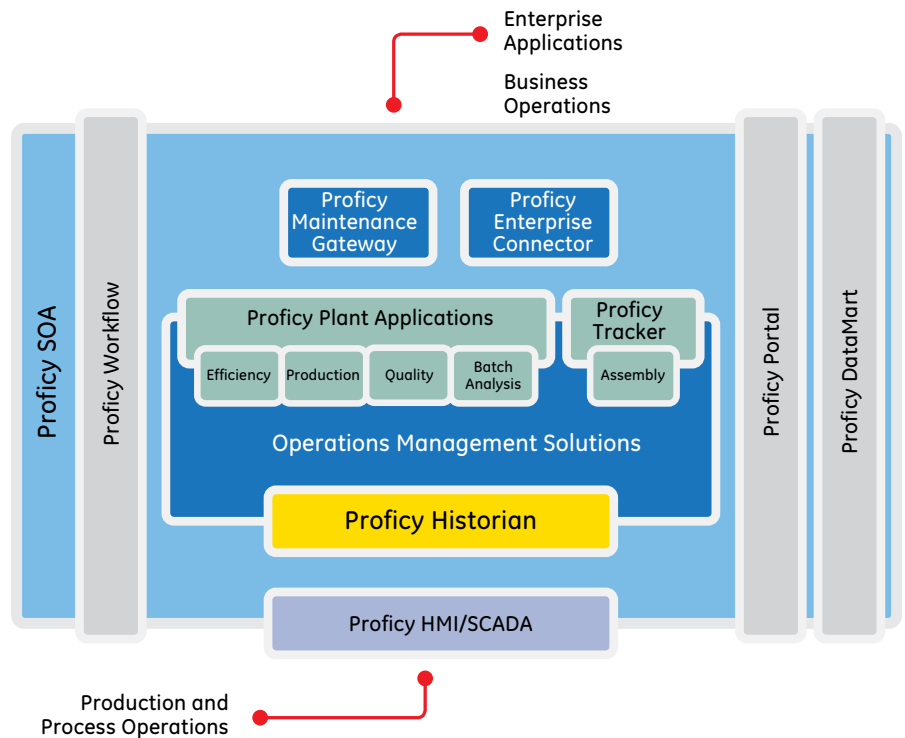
Enterprise Applications

Business Operations

Proficy SOA

Proficy Workflow

Proficy Maintenance Gateway

Proficy Enterprise Connector

Proficy Plant Applications

Efficiency

Production

Quality

Batch Analysis

Proficy Tracker

Assembly

Operations Management Solutions

Proficy Historian

Proficy Portal

Proficy DataMart

Proficy HMI/SCADA

Production and Process Operations